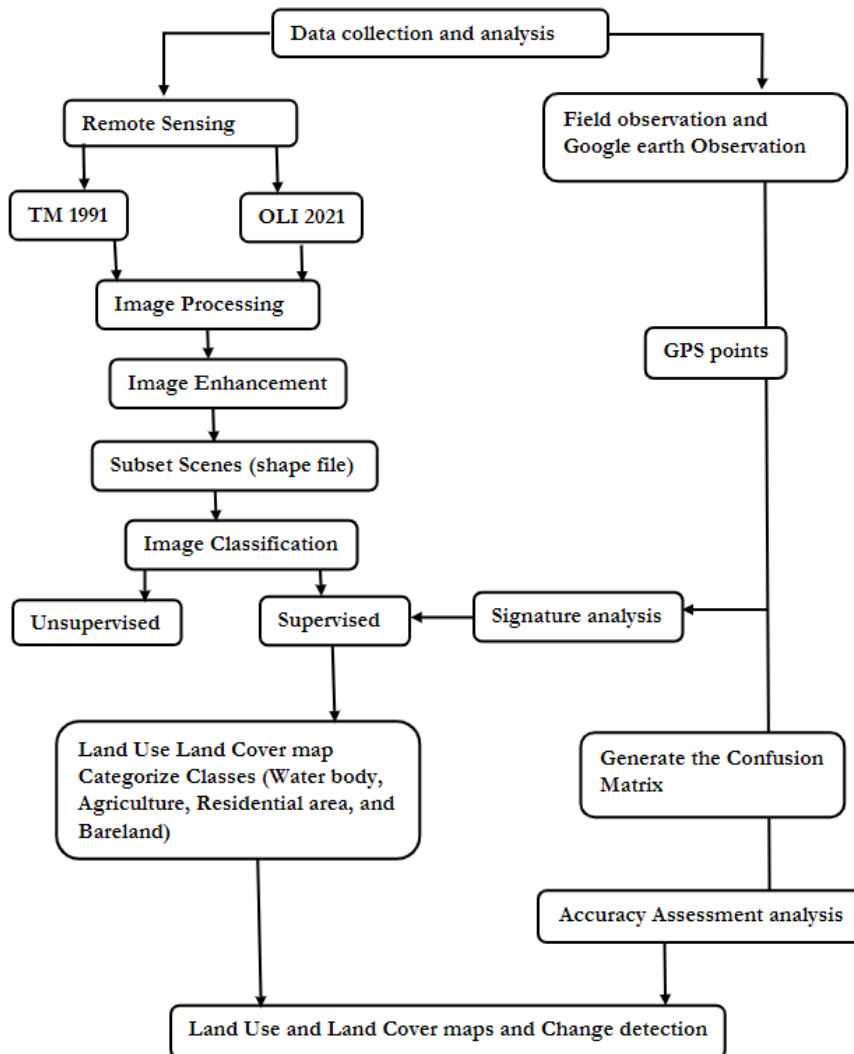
Data collection and analysis

Remote Sensing

Field observation and Google earth Observation

TM 1991

OLI 2021

Image Processing

GPS points

Image Enhancement

Subset Scenes (shape file)

Image Classification

Unsupervised

Supervised

Signature analysis

Land Use Land Cover map Categorize Classes (Water body, Agriculture, Residential area, and Bareland)

Generate the Confusion Matrix

Accuracy Assessment analysis

Land Use and Land Cover maps and Change detection